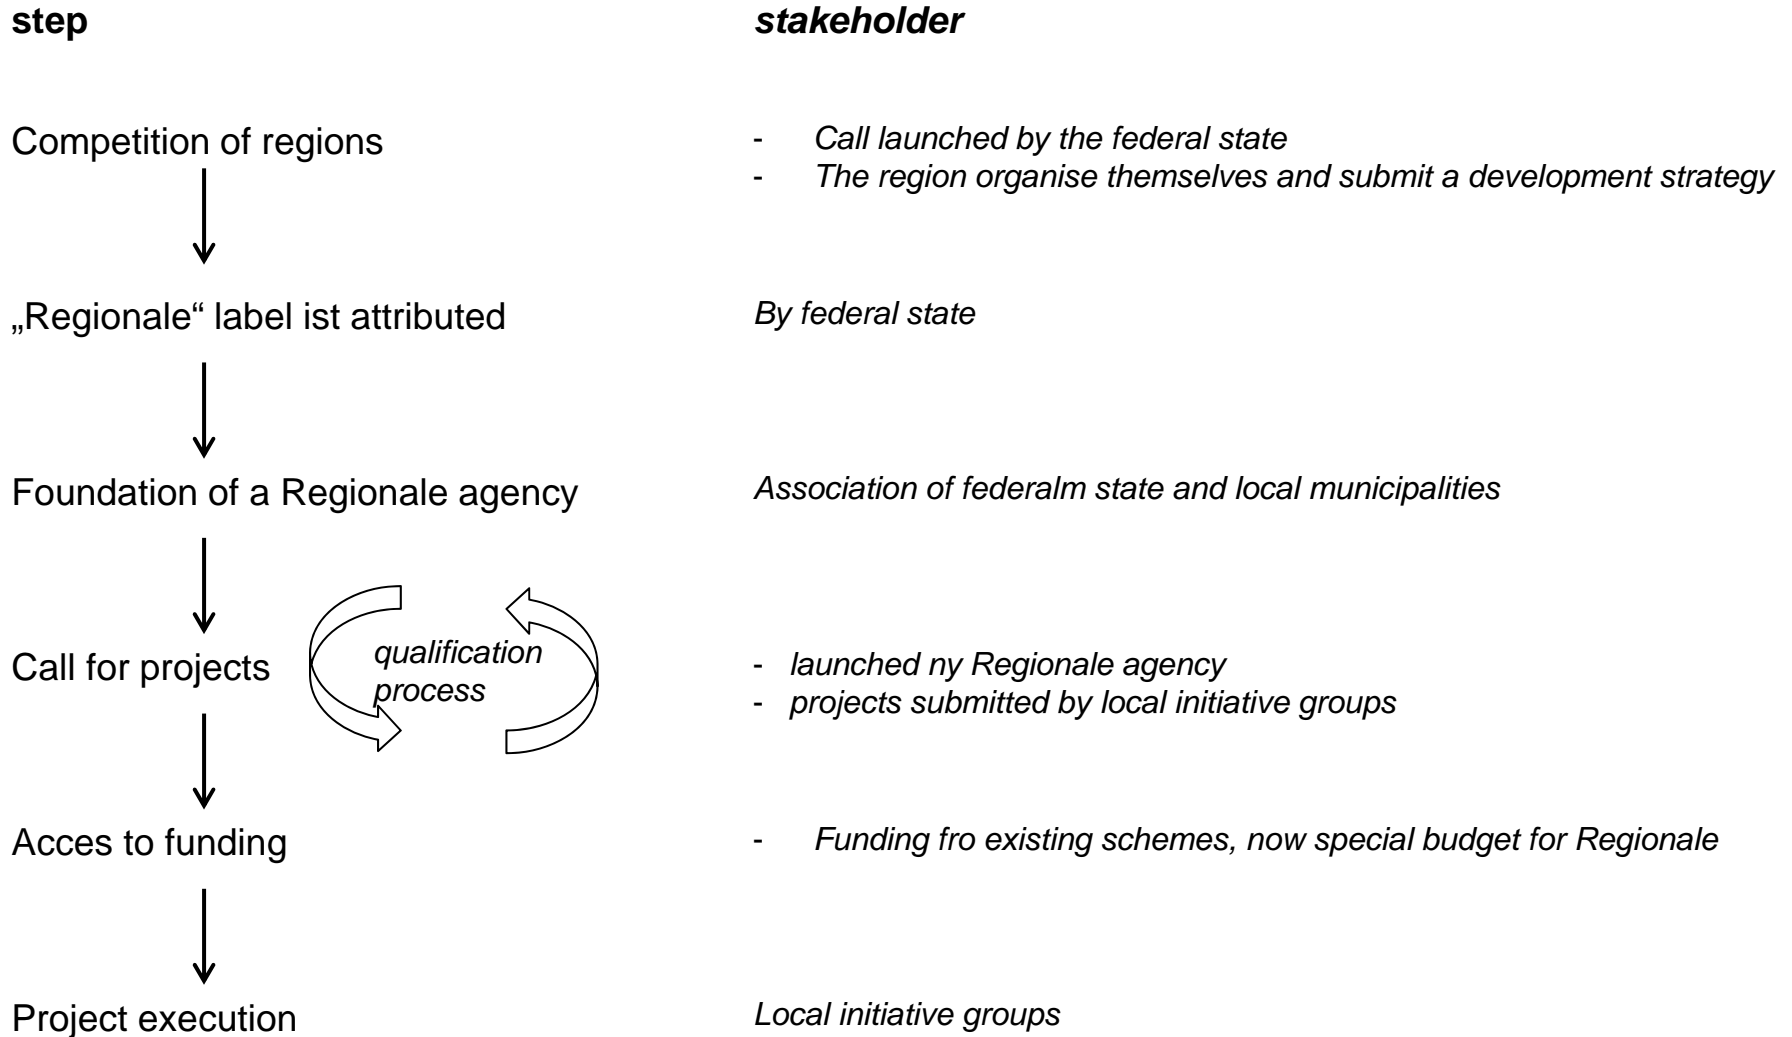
step

stakeholder

Competition of regions

- Call launched by the federal state
- The region organise themselves and submit a development strategy

„Regionale“ label ist attributed

By federal state

Foundation of a Regionale agency

Association of federalm state and local municipalities

Call for projects

qualification process

- launched ny Regionale agency
- projects submitted by local initiative groups

Acces to funding

- Funding fro existing schemes, now special budget for Regionale

Project execution

Local initiative groups